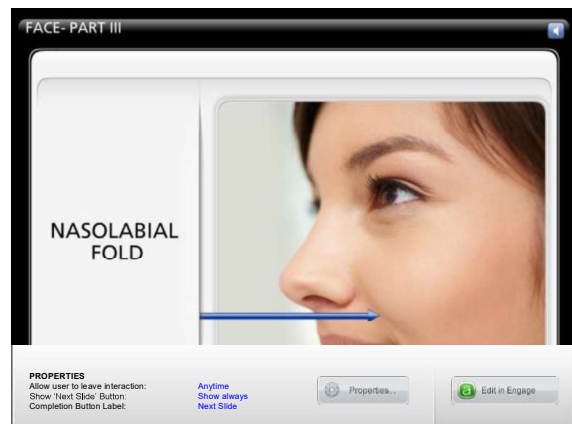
FACE- PART III

NASOLABIAL FOLD

PROPERTIES

| Allow user to leave interaction: | Anytime |
|---|---|
| Show 'Next Slide' Button: | Show always |
| Completion Button Label: | Next Slide |

Properties...

Edit in Engage